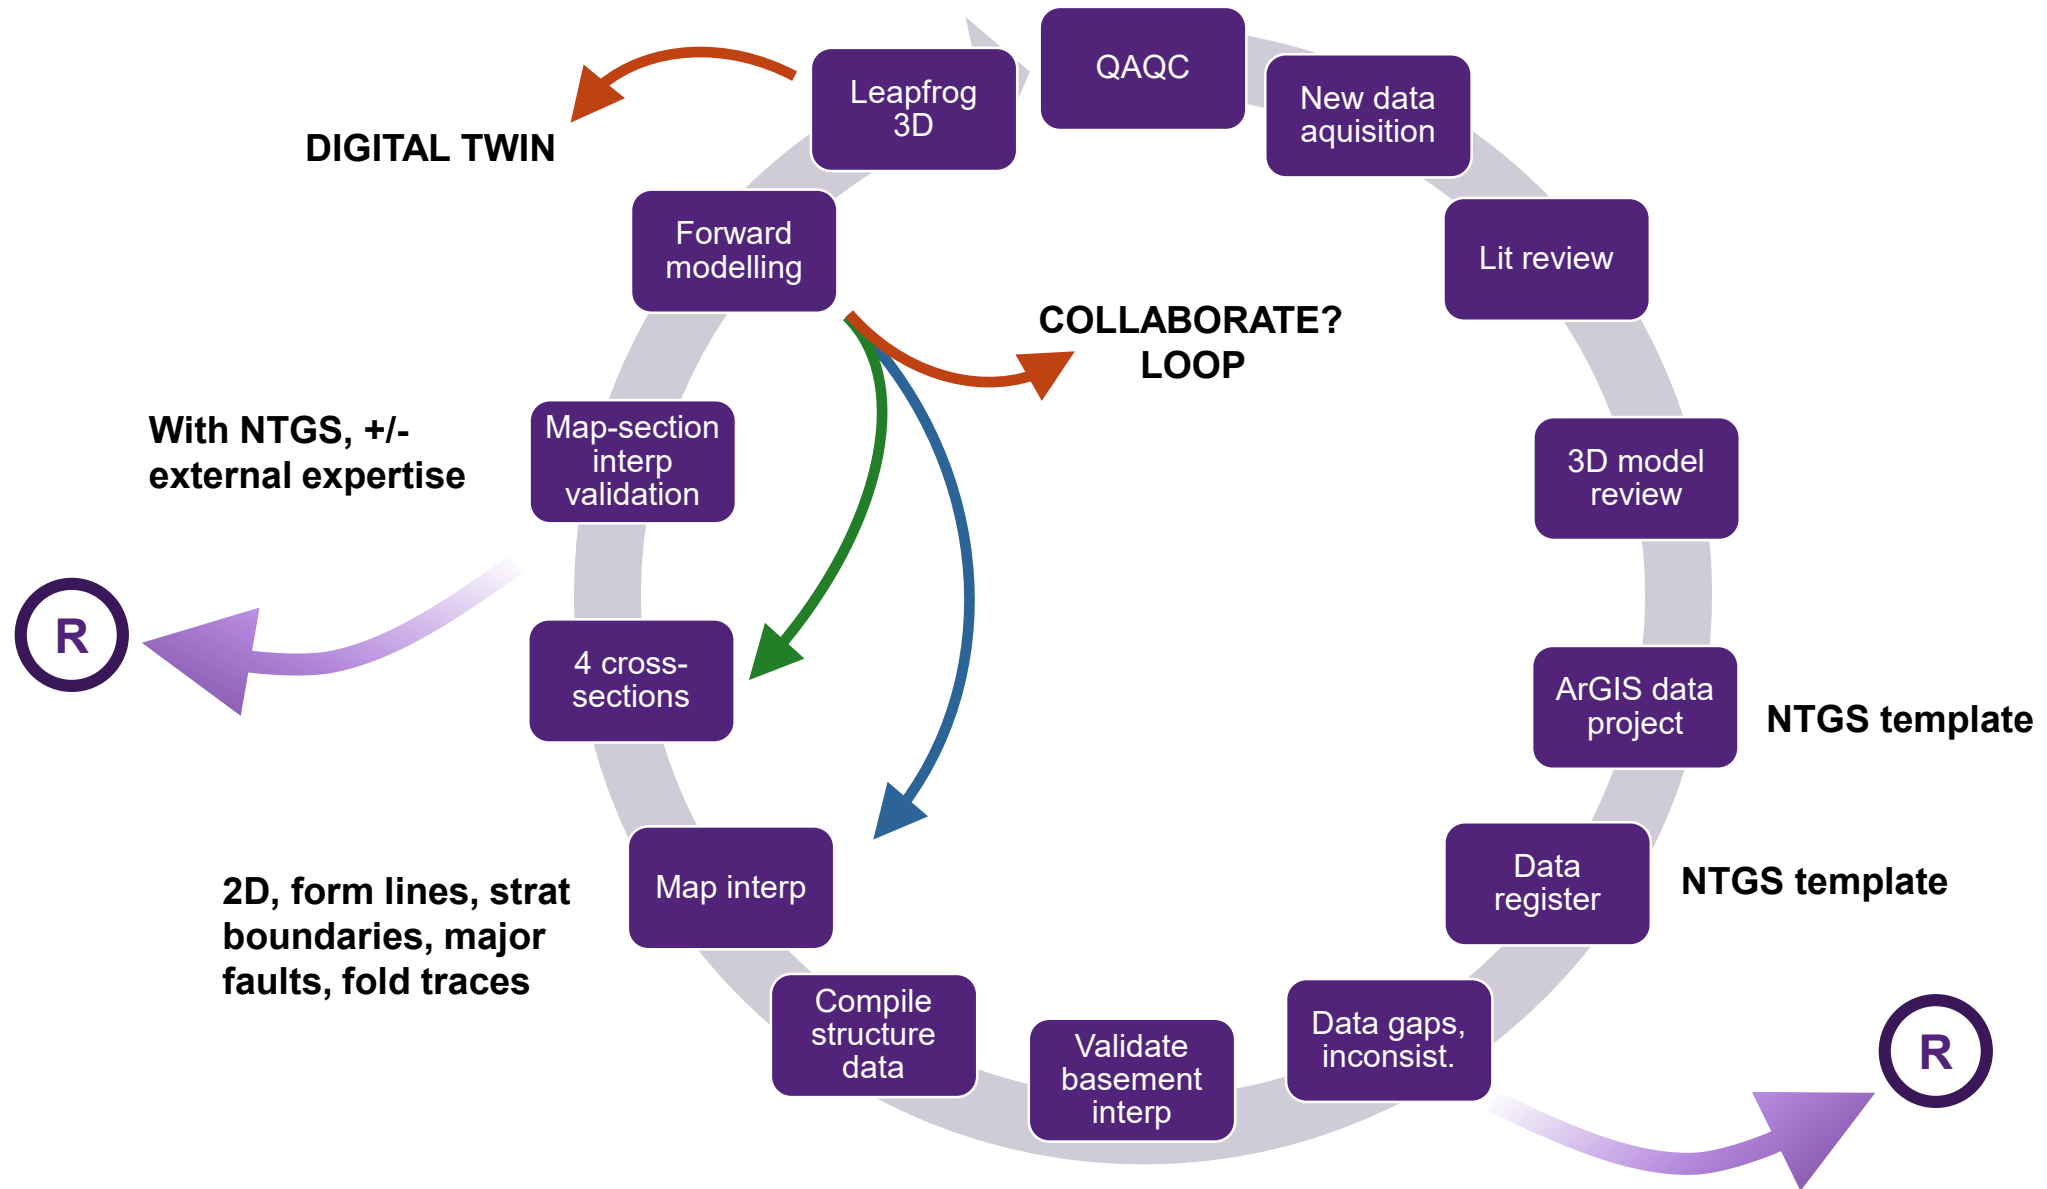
QAQC

New data aquisition

Lit review

3D model review

ArGIS data project

NTGS template

Data register

NTGS template

Data gaps, inconsist.

R

Validate basement interp

Compile structure data

Map interp

2D, form lines, strat boundaries, major faults, fold traces

4 cross-sections

R

Map-section interp validation

With NTGS, +/- external expertise

Forward modelling

COLLABORATE? LOOP

Leapfrog 3D

DIGITAL TWIN